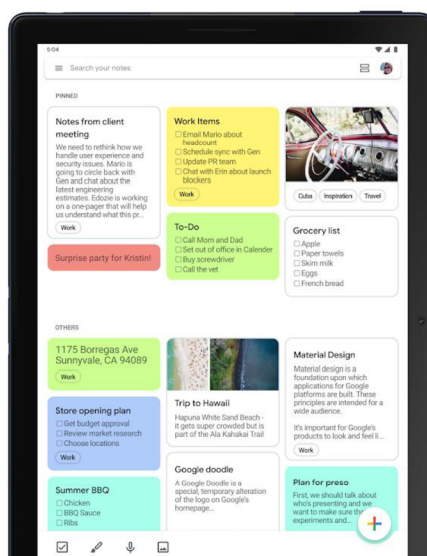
5:04

Search your notes

PINNED

Notes from client meeting

We need to rethink how we handle user experience and security issues. Mario is going to circle back with Gen and chat about the latest engineering estimates. Edozie is working on a prototype so we can lets us understand what this p...

Work

Surprise party for Kristin!

Work Items

☐ Email Mario about headcount
☐ Schedule sync with Gen
☐ Update PR team
☐ Chat with Erin about launch blockers

Work

To-Do

☐ Call Mom and Dad
☐ Set out of office in Calender
☐ Buy screwdriver
☐ Call the vet

Cuba

Inspiration

Travel

Grocery list

☐ Apple
☐ Paper towels
☐ Skim milk
☐ Eggs
☐ French bread

OTHERS

1175 Borregas Ave Sunnyvale, CA 94089

Work

Store opening plan

☐ Get budget approval
☐ Review market research
☐ Choose locations

Work

Summer BBQ

☐ Chicken
☐ BBQ Sauce
☐ Ribs

Trip to Hawaii

Hapuna White Sand Beach - it gets super crowded but is part of the Ka Lahakai Trail

Google doodle

A Google Doodle is a special, temporary alteration of the logo on Google's homepage...

Material Design

Material design is a foundation upon which applications for Google platforms are built. These principles are intended for a wide audience.

It's important for Google's products to look and feel li...

Work

Plan for preso

First, we should talk about who's presenting and we can share the two experiments and...